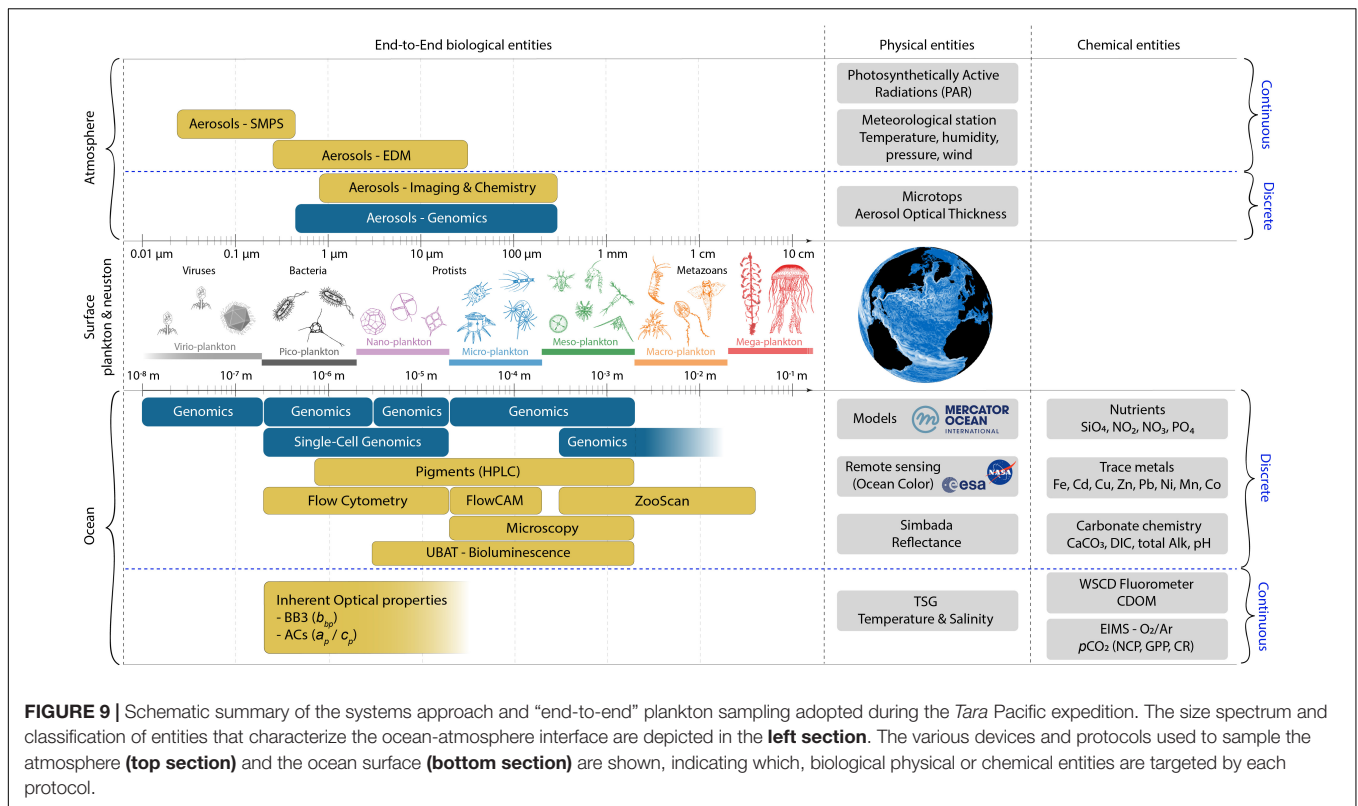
End-to-End biological entities

Physical entities

Chemical entities

Atmosphere

Continuous

Discrete

Aerosols - SMPS

Aerosols - EDM

Aerosols - Imaging & Chemistry

Aerosols - Genomics

Photosynthetically Active Radiations (PAR)

Meteorological station Temperature, humidity, pressure, wind

Microtops Aerosol Optical Thickness

Surface plankton & neuston

0.01 µm 0.1 µm 1 µm 10 µm 100 µm 1 mm 1 cm 10 cm

Viruses Bacteria Protists Metazoans

Virio-plankton Pico-plankton Nano-plankton Micro-plankton Meso-plankton Macro-plankton Mega-plankton

$10^{-8}$ m $10^{-7}$ m $10^{-6}$ m $10^{-5}$ m $10^{-4}$ m $10^{-3}$ m $10^{-2}$ m $10^{-1}$ m

Ocean

Genomics Genomics Genomics Genomics

Single-Cell Genomics

Genomics

Pigments (HPLC)

Flow Cytometry FlowCAM ZooScan

Microscopy

UBAT - Bioluminescence

Inherent Optical properties
- BB3 ($b_{bp}$)
- ACs ($a_p$ / $c_p$)

Models MERCATOR OCEAN INTERNATIONAL

Remote sensing (Ocean Color) esa NASA

Simbada Reflectance

TSG Temperature & Salinity

Nutrients $SiO_4$, $NO_2$, $NO_3$, $PO_4$

Trace metals Fe, Cd, Cu, Zn, Pb, Ni, Mn, Co

Carbonate chemistry $CaCO_3$, DIC, total Alk, pH

WSCD Fluorometer CDOM

EIMS - $O_2$/Ar
$pCO_2$ (NCP, GPP, CR)

Discrete

Continuous

**FIGURE 9 |** Schematic summary of the systems approach and “end-to-end” plankton sampling adopted during the *Tara* Pacific expedition. The size spectrum and classification of entities that characterize the ocean-atmosphere interface are depicted in the **left section**. The various devices and protocols used to sample the atmosphere **(top section)** and the ocean surface **(bottom section)** are shown, indicating which, biological physical or chemical entities are targeted by each protocol.